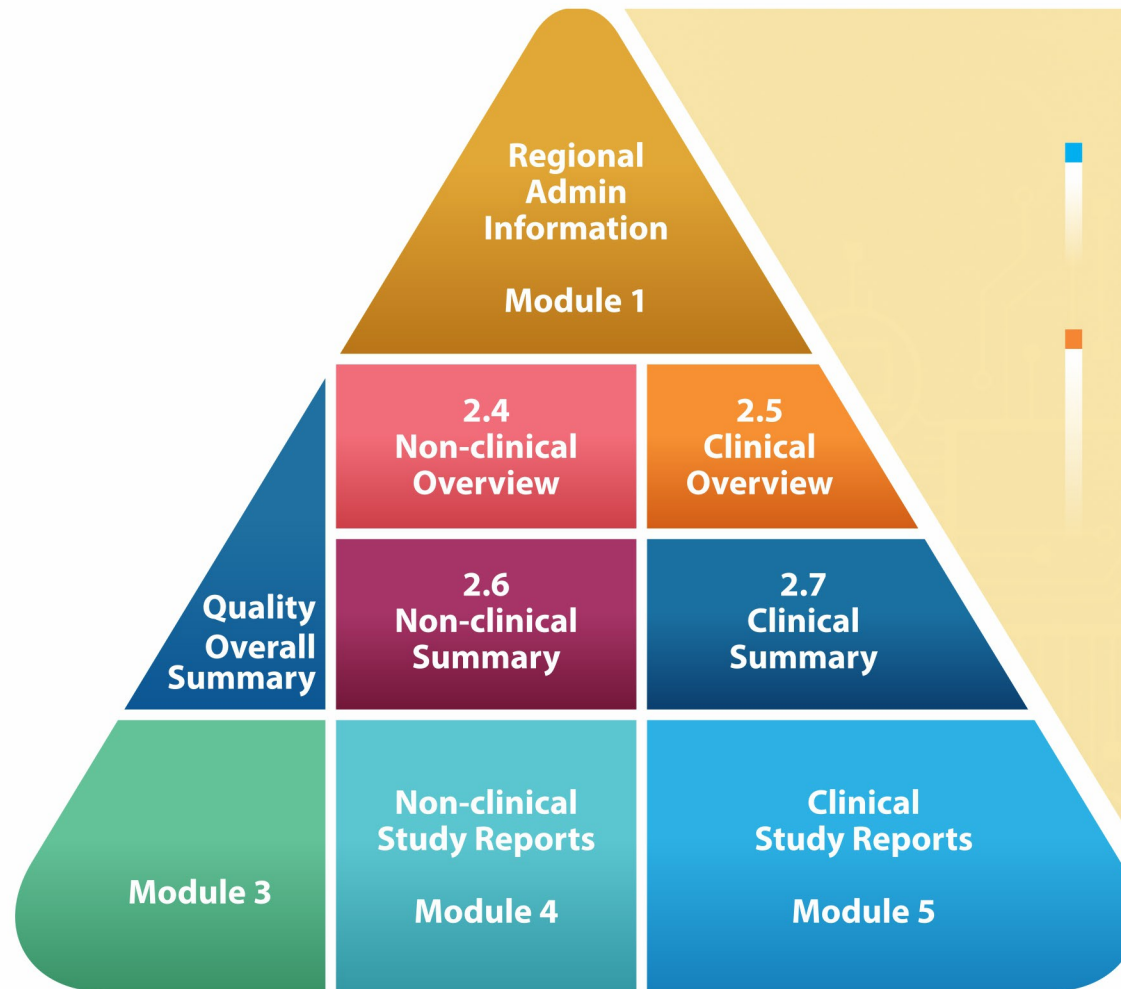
Regional Admin Information

Module 1

2.4 Non-clinical Overview

2.5 Clinical Overview

Quality Overall Summary

2.6 Non-clinical Summary

2.7 Clinical Summary

Module 3

Non-clinical Study Reports

Module 4

Clinical Study Reports

Module 5